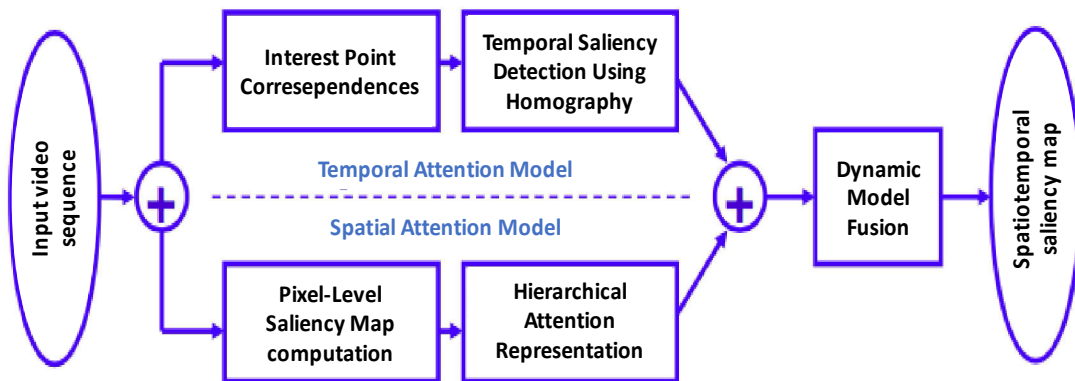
Input video sequence

Interest Point Corresependences

Temporal Saliency Detection Using Homography

Temporal Attention Model

Spatial Attention Model

Pixel-Level Saliency Map computation

Hierarchical Attention Representation

Dynamic Model Fusion

Spatiotemporal saliency map